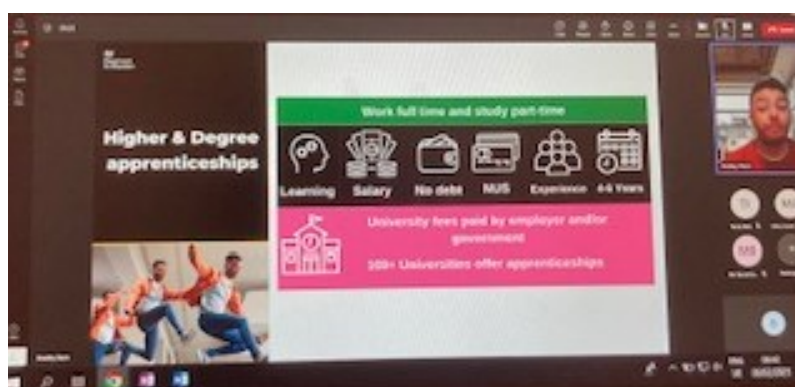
Higher & Degree apprenticeships

Work full time and study part-time

Learning Salary No debt NUS Experience 4-6 Years

University fees paid by employer and/or government

100+ Universities offer apprenticeships